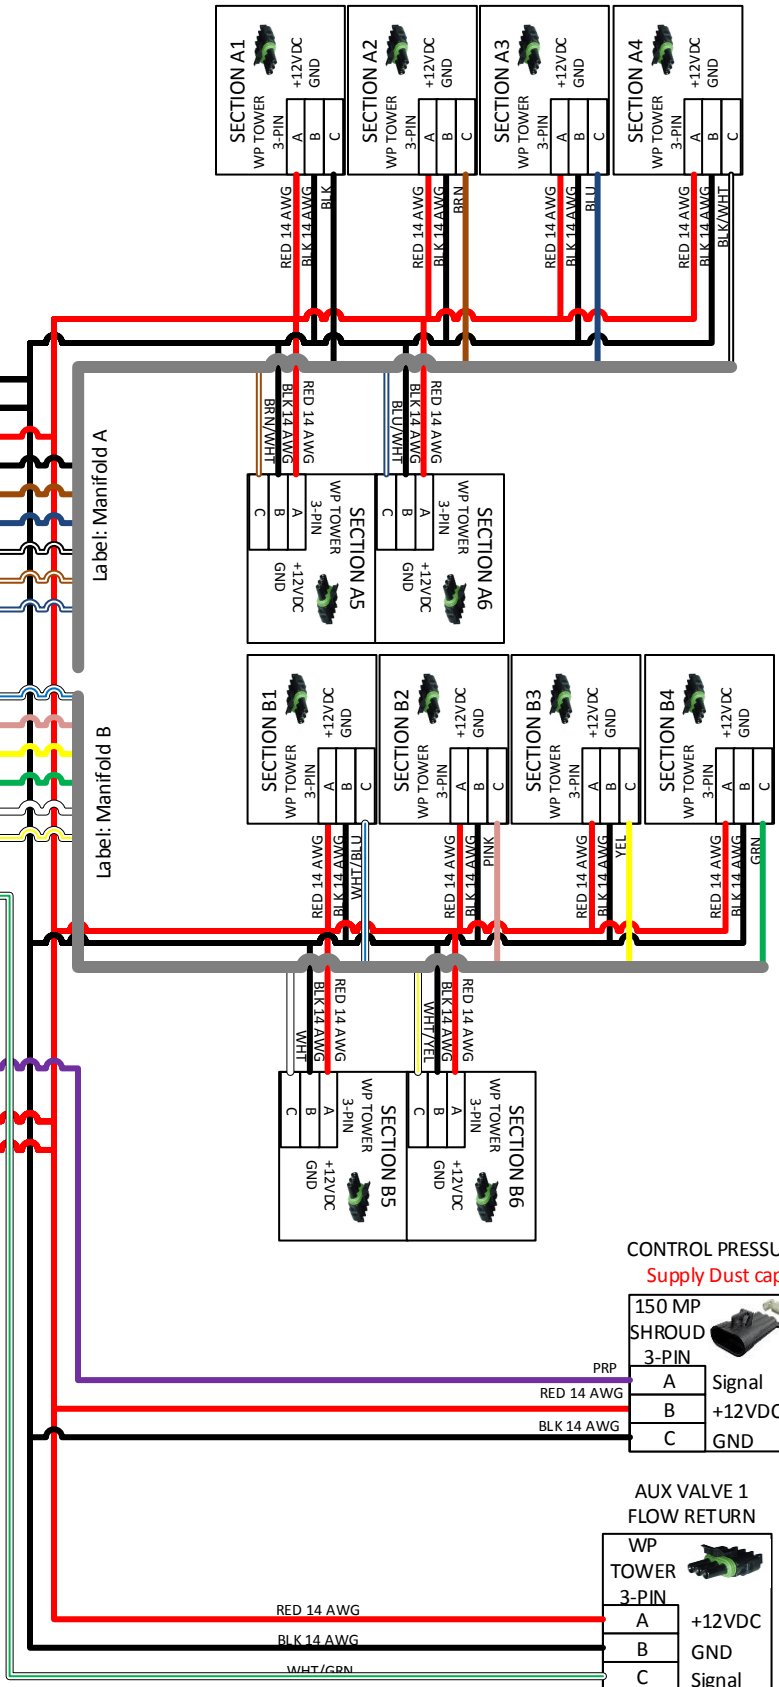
SECTION A1
WP TOWER
3-PIN
+12VDC
GND
A
B
C
RED 14 AWG
BLK 14 AWG
BLK

SECTION A2
WP TOWER
3-PIN
+12VDC
GND
A
B
C
RED 14 AWG
BLK 14 AWG
BRN

SECTION A3
WP TOWER
3-PIN
+12VDC
GND
A
B
C
RED 14 AWG
BLK 14 AWG
BLU

SECTION A4
WP TOWER
3-PIN
+12VDC
GND
A
B
C
RED 14 AWG
BLK 14 AWG
BLK/WHT

Label: Manifold A

BRN/WHT
BLK 14 AWG
RED 14 AWG
C
B
A
SECTION A5
WP TOWER
3-PIN
+12VDC
GND

BLU/WHT
BLK 14 AWG
RED 14 AWG
C
B
A
SECTION A6
WP TOWER
3-PIN
+12VDC
GND

SECTION B1
WP TOWER
3-PIN
+12VDC
GND
A
B
C
RED 14 AWG
BLK 14 AWG
WHT/BLU

SECTION B2
WP TOWER
3-PIN
+12VDC
GND
A
B
C
RED 14 AWG
BLK 14 AWG
PINK

SECTION B3
WP TOWER
3-PIN
+12VDC
GND
A
B
C
RED 14 AWG
BLK 14 AWG
YEL

SECTION B4
WP TOWER
3-PIN
+12VDC
GND
A
B
C
RED 14 AWG
BLK 14 AWG
GRN

Label: Manifold B

WHT
BLK 14 AWG
RED 14 AWG
C
B
A
SECTION B5
WP TOWER
3-PIN
+12VDC
GND

WHT/YEL
BLK 14 AWG
RED 14 AWG
C
B
A
SECTION B6
WP TOWER
3-PIN
+12VDC
GND

CONTROL PRESSU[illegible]
Supply Dust cap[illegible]
150 MP
SHROUD
3-PIN
PRP
RED 14 AWG
BLK 14 AWG
| A | Signal |
| B | +12VDC |
| C | GND |

AUX VALVE 1
FLOW RETURN
WP
TOWER
3-PIN
RED 14 AWG
BLK 14 AWG
WHT/GRN
| A | +12VDC |
| B | GND |
| C | Signal |